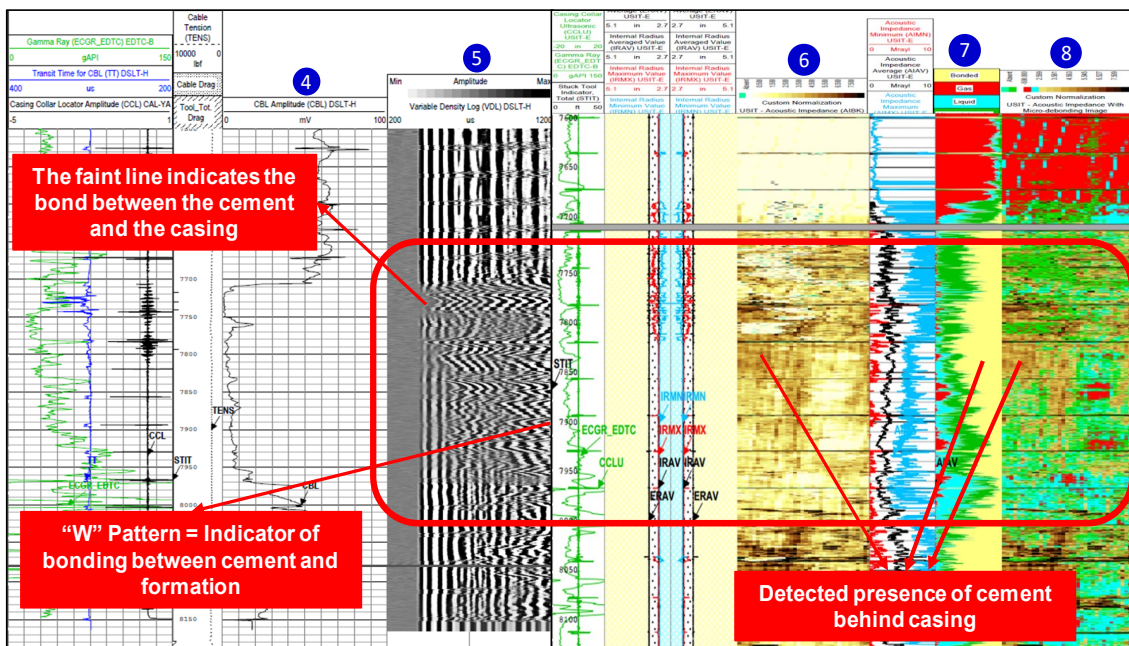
Gamma Ray (ECGR_EDTC) EDTC-B
0 gAPI 150
Transit Time for CBL (TT) DSLT-H
400 us 200
Casing Collar Locator Amplitude (CCL) CAL-YA
-5 1

Cable Tension (TENS)
10000 0
lbf
Cable Drag
Tool_Tot_Drag

4
CBL Amplitude (CBL) DSLT-H
0 mV 100

5
Min Amplitude Max
Variable Density Log (VDL) DSLT-H
200 us 1200

Casing Collar Locator Ultrasonic (CCLU) USIT-E
-20 in 20
Gamma Ray (ECGR_EDTC) EDTC-B
0 gAPI 150
Stuck Tool Indicator, Total (STIT)
0 ft 50

Average (ERAV) USIT-E
Internal Radius Averaged Value (IRAV) USIT-E
5.1 in 2.7
Internal Radius Maximum Value (IRMX) USIT-E
5.1 in 2.7
Internal Radius Minimum Value (IRMN) USIT-E

Average (ERAV) USIT-E
2.7 in 5.1
Internal Radius Averaged Value (IRAV) USIT-E
2.7 in 5.1
Internal Radius Maximum Value (IRMX) USIT-E
2.7 in 5.1
Internal Radius Minimum Value (IRMN) USIT-E

6
Custom Normalization
USIT - Acoustic Impedance (AIBK)

Acoustic Impedance Minimum (AIMN) USIT-E
0 Mrayl 10
Acoustic Impedance Average (AIAV) USIT-E
0 Mrayl 10
Acoustic Impedance Maximum (AIMX) USIT-E

7
Bonded
Gas
Liquid

8
Custom Normalization
USIT - Acoustic Impedance With Micro-debonding Image

7600 7650 7700 7750 7800 7850 7900 7950 8000 8050 8100 8150

TENS
CCL
STIT
ECGR_EDTC
CBL
IRMN IRMN
IRMX IRMX
IRAV IRAV
ERAV ERAV
CCLU
AIAV

The faint line indicates the bond between the cement and the casing

“W” Pattern = Indicator of bonding between cement and formation

Detected presence of cement behind casing